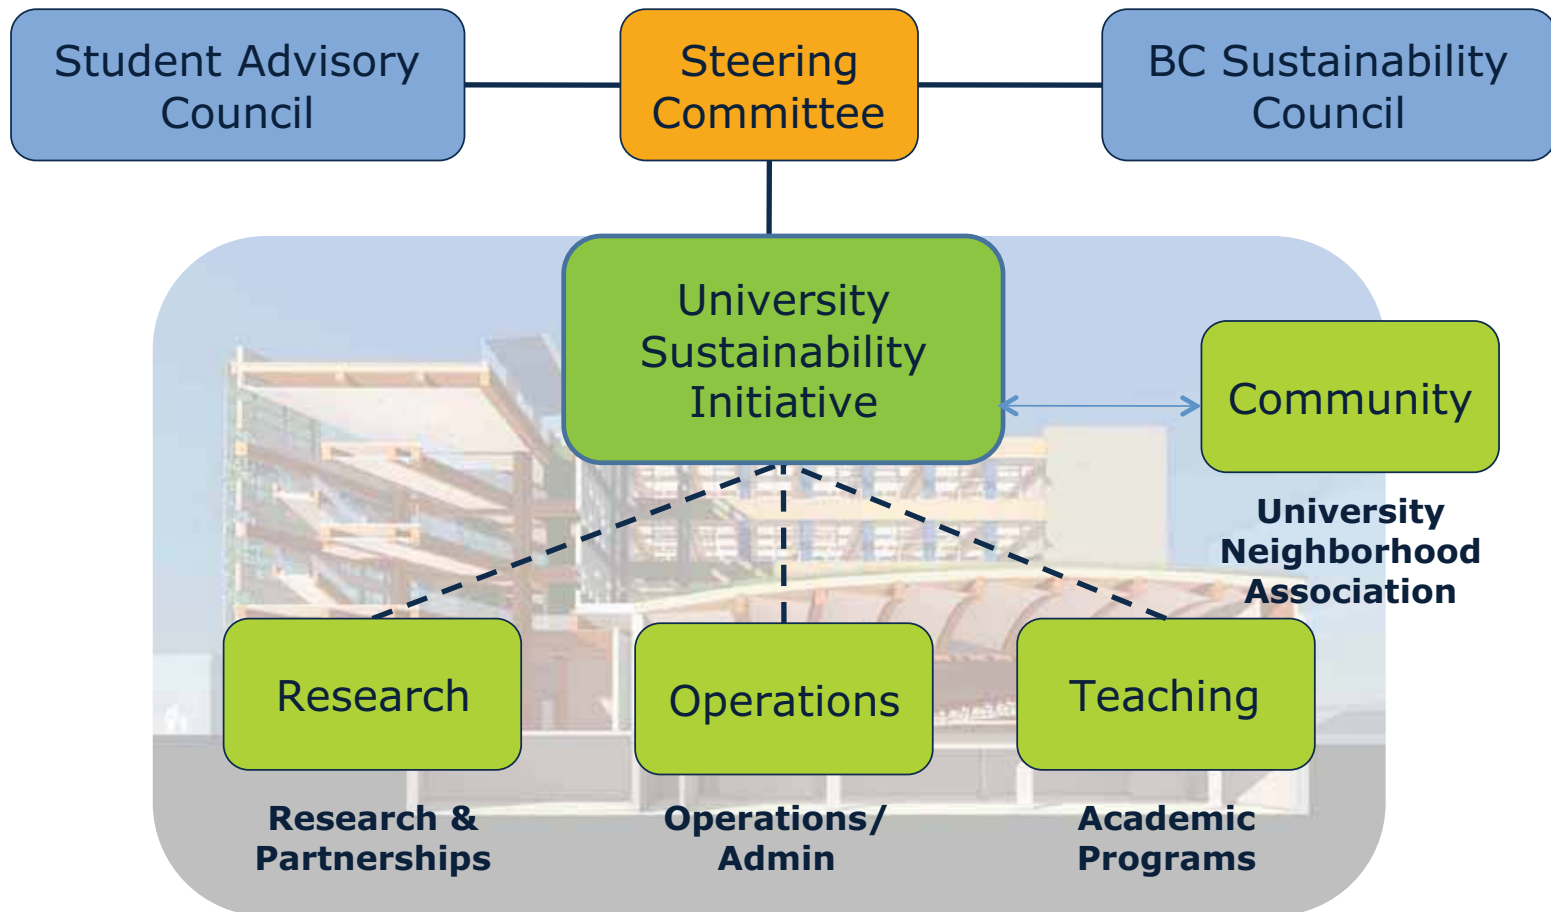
Student Advisory Council

Steering Committee

BC Sustainability Council

University Sustainability Initiative

Community

University Neighborhood Association

Research

Operations

Teaching

Research & Partnerships

Operations/ Admin

Academic Programs